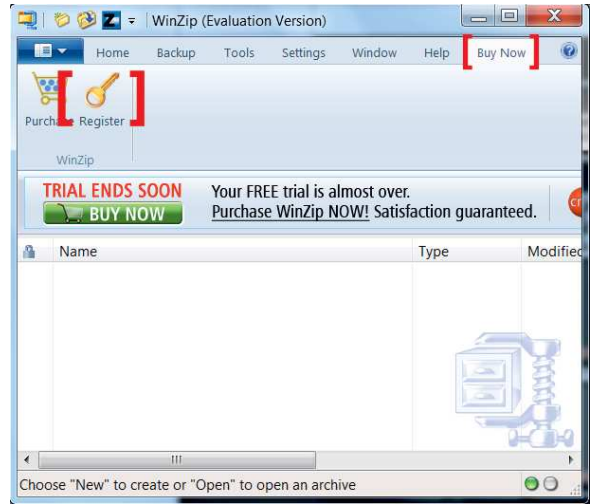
WinZip (Evaluation Version)

Home Backup Tools Settings Window Help Buy Now

Purchase Register

WinZip

TRIAL ENDS SOON
BUY NOW

Your FREE trial is almost over.
Purchase WinZip NOW! Satisfaction guaranteed.

| Name | Type | Modified |
|---|---|---|

Choose "New" to create or "Open" to open an archive